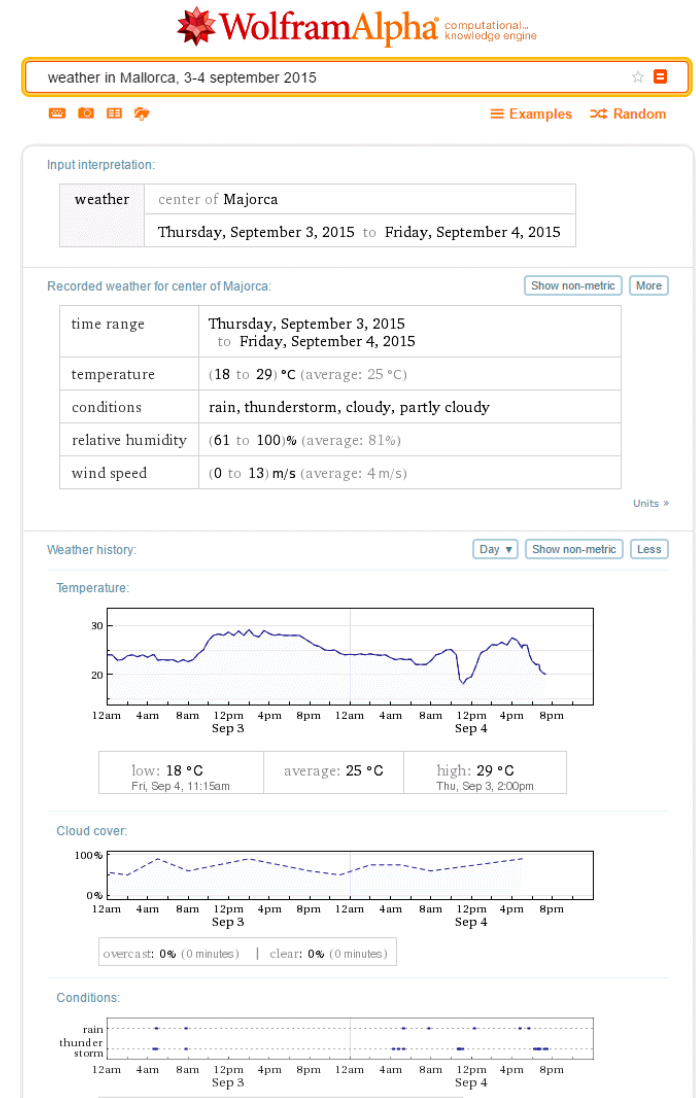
WolframAlpha computational... knowledge engine

weather in Mallorca, 3-4 september 2015

Examples Random

Input interpretation:

| weather | center of Majorca |
|---|---|
| | Thursday, September 3, 2015 to Friday, September 4, 2015 |

Recorded weather for center of Majorca:

Show non-metric More

| time range | Thursday, September 3, 2015 to Friday, September 4, 2015 |
|---|---|
| temperature | (18 to 29) °C (average: 25 °C) |
| conditions | rain, thunderstorm, cloudy, partly cloudy |
| relative humidity | (61 to 100)% (average: 81%) |
| wind speed | (0 to 13) m/s (average: 4 m/s) |

Units »

Weather history:

Day Show non-metric Less

Temperature:

30
20
12am 4am 8am 12pm 4pm 8pm 12am 4am 8am 12pm 4pm 8pm
Sep 3 Sep 4

| low: 18 °C Fri, Sep 4, 11:15am | average: 25 °C | high: 29 °C Thu, Sep 3, 2:00pm |
|---|---|---|

Cloud cover:

100%
0%
12am 4am 8am 12pm 4pm 8pm 12am 4am 8am 12pm 4pm 8pm
Sep 3 Sep 4

overcast: 0% (0 minutes) | clear: 0% (0 minutes)

Conditions:

rain
thunderstorm
12am 4am 8am 12pm 4pm 8pm 12am 4am 8am 12pm 4pm 8pm
Sep 3 Sep 4